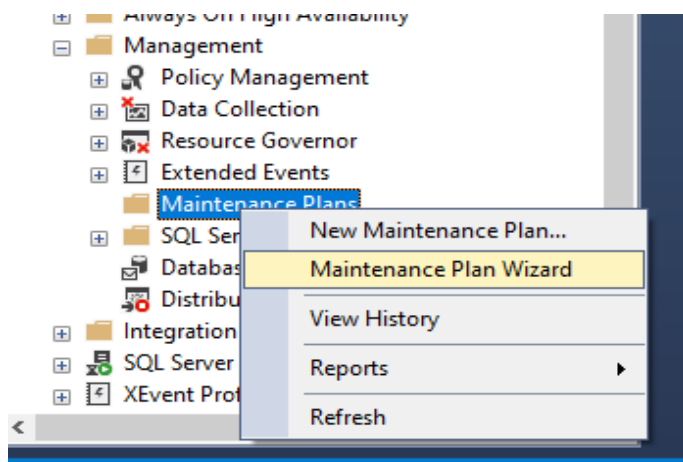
Always On High Availability
Management
Policy Management
Data Collection
Resource Governor
Extended Events
Maintenance Plans
SQL Ser
Databas
Distribu
Integration
SQL Server
XEvent Prof

New Maintenance Plan...
Maintenance Plan Wizard
View History
Reports
Refresh